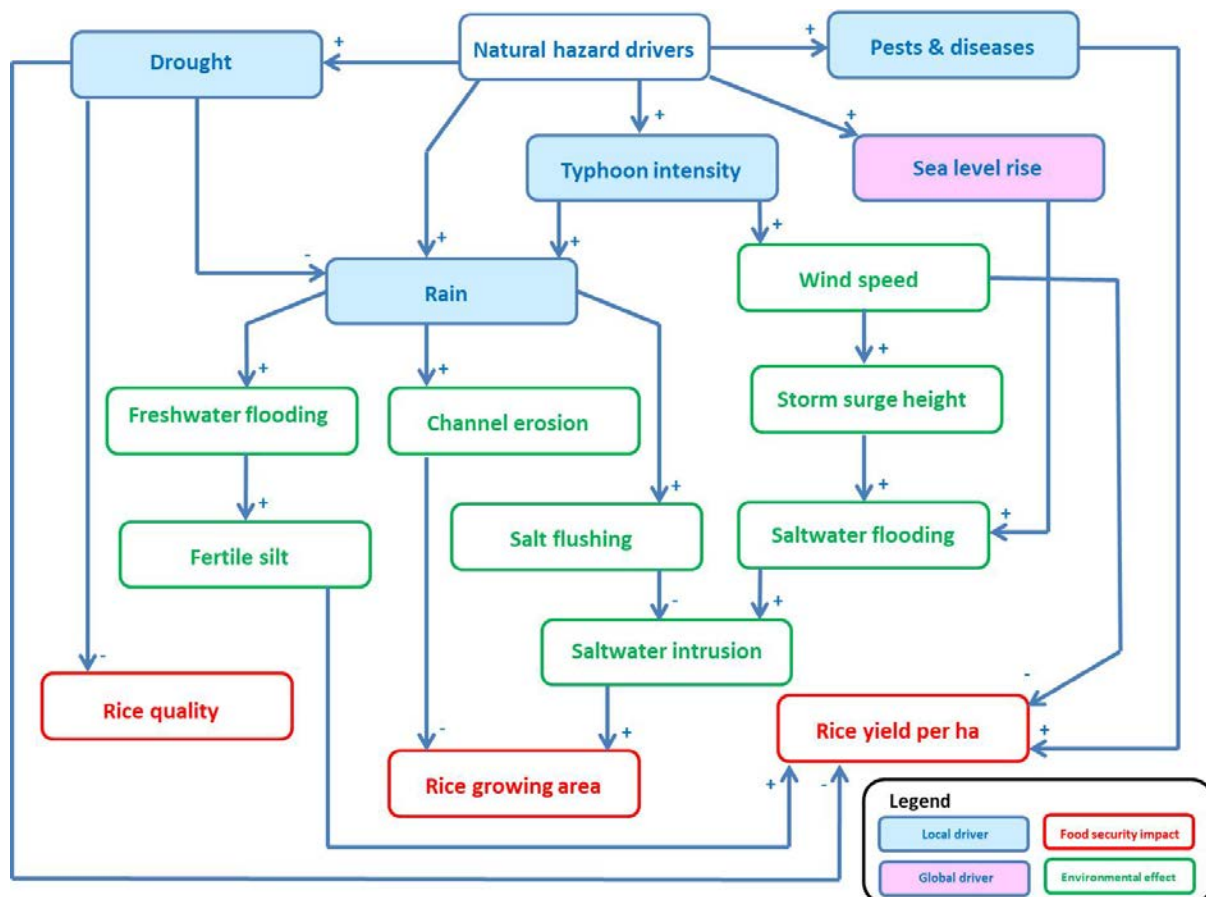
Natural hazard drivers

+

Drought

+

Pests & diseases

+

+

Typhoon intensity

Sea level rise

+

+

+

-

Rain

Wind speed

+

+

+

Freshwater flooding

Channel erosion

Storm surge height

+

+

+

+

Fertile silt

Salt flushing

Saltwater flooding

-

+

Saltwater intrusion

-

-

Rice quality

Rice yield per ha

+

-

+

Rice growing area

+

-

Legend

Local driver

Food security impact

Global driver

Environmental effect